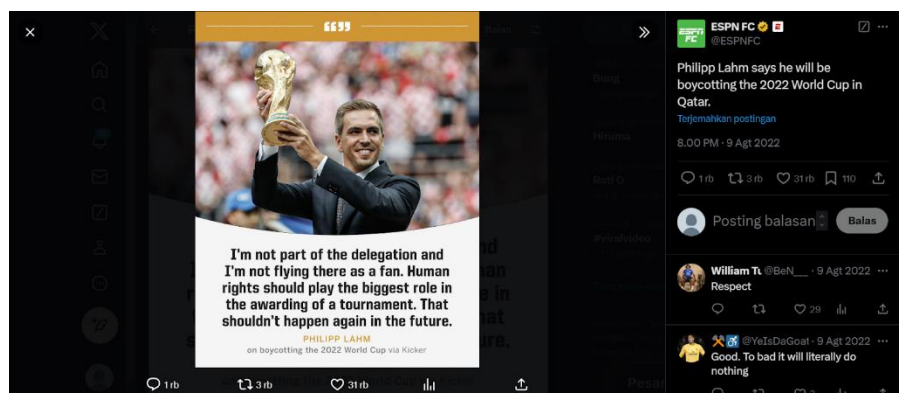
“”

I'm not part of the delegation and I'm not flying there as a fan. Human rights should play the biggest role in the awarding of a tournament. That shouldn't happen again in the future.

PHILIPP LAHM
on boycotting the 2022 World Cup via Kicker

1 rb 3 rb 31 rb

ESPN FC
@ESPNFC

Philipp Lahm says he will be boycotting the 2022 World Cup in Qatar.

Terjemahkan postingan

8.00 PM · 9 Agt 2022

1 rb 3 rb 31 rb 110

Posting balasan

Balas

William T. @BeN\_\_ · 9 Agt 2022
Respect

29

@YeIsDaGoat · 9 Agt 2022
Good. To bad it will literally do nothing